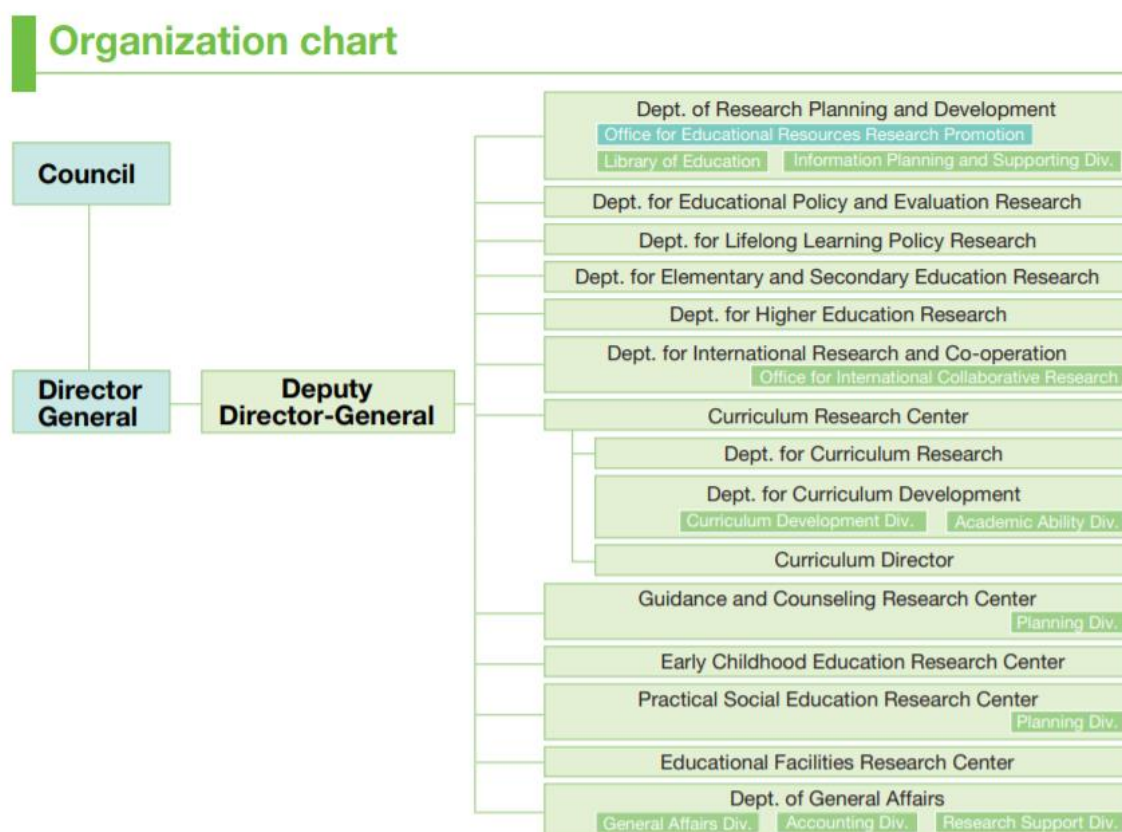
Organization chart

Council

Director General

Deputy Director-General

Dept. of Research Planning and Development
Office for Educational Resources Research Promotion
Library of Education
Information Planning and Supporting Div.

Dept. for Educational Policy and Evaluation Research

Dept. for Lifelong Learning Policy Research

Dept. for Elementary and Secondary Education Research

Dept. for Higher Education Research

Dept. for International Research and Co-operation
Office for International Collaborative Research

Curriculum Research Center

Dept. for Curriculum Research

Dept. for Curriculum Development
Curriculum Development Div.
Academic Ability Div.

Curriculum Director

Guidance and Counseling Research Center
Planning Div.

Early Childhood Education Research Center

Practical Social Education Research Center
Planning Div.

Educational Facilities Research Center

Dept. of General Affairs
General Affairs Div.
Accounting Div.
Research Support Div.